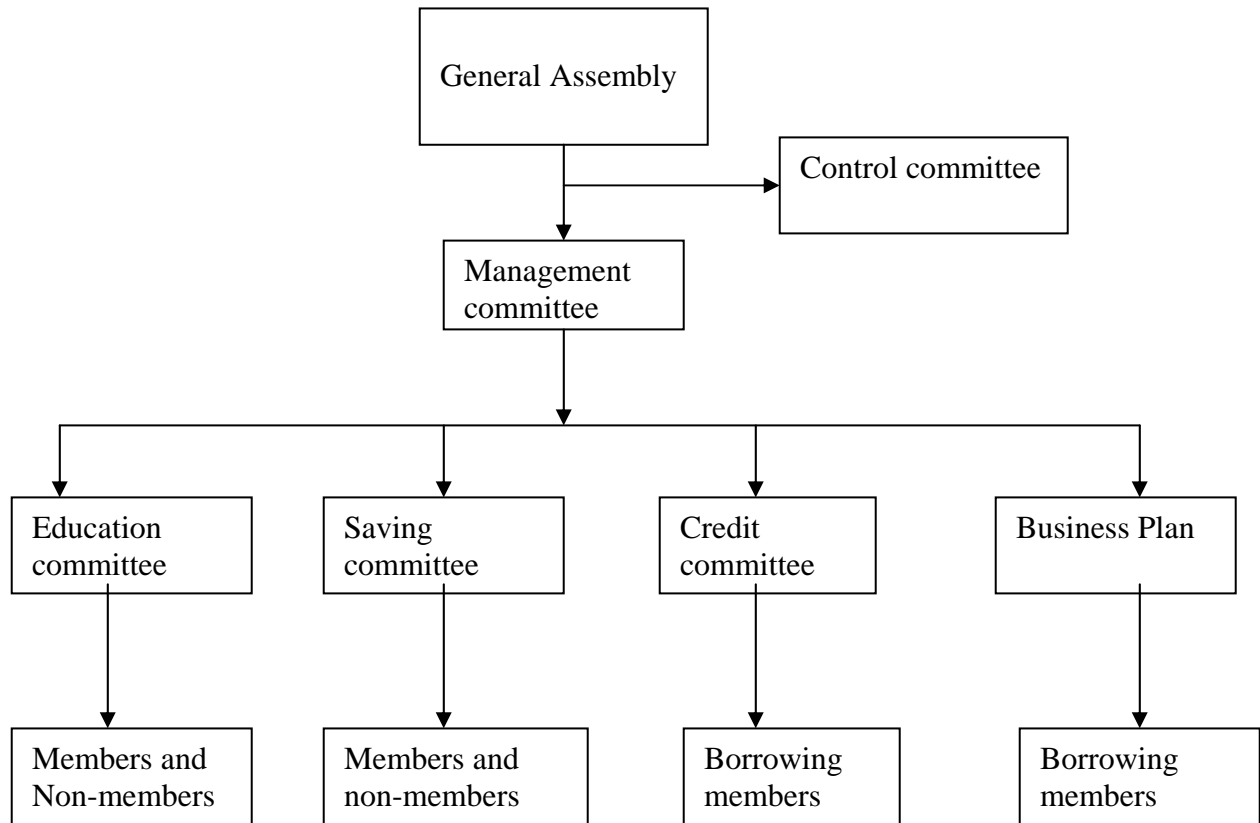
General Assembly

Control committee

Management committee

Education committee

Saving committee

Credit committee

Business Plan

Members and Non-members

Members and non-members

Borrowing members

Borrowing members